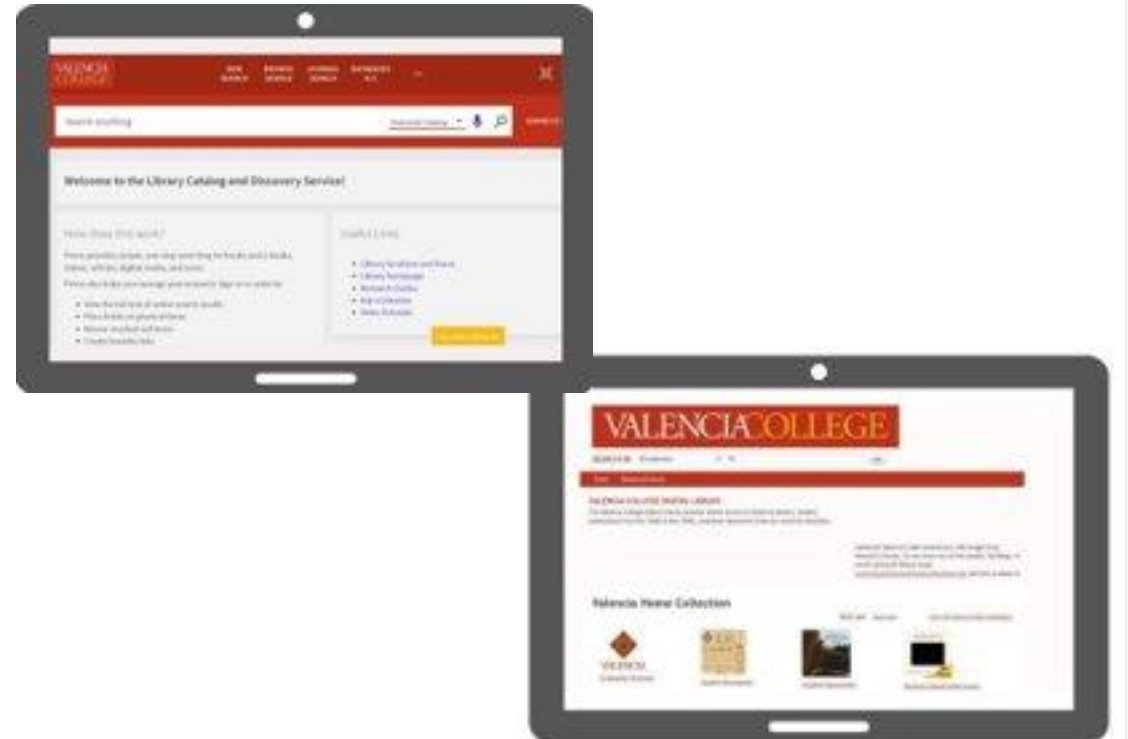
VALENCIA COLLEGE

NEW SEARCH

Search anything

Welcome to the Library Catalog and Discovery Service!

How does this work?

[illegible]

Useful Links

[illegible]

VALENCIA COLLEGE

VALENCIA COLLEGE DIGITAL LIBRARY

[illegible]

Valencia Home Collection

VALENCIA